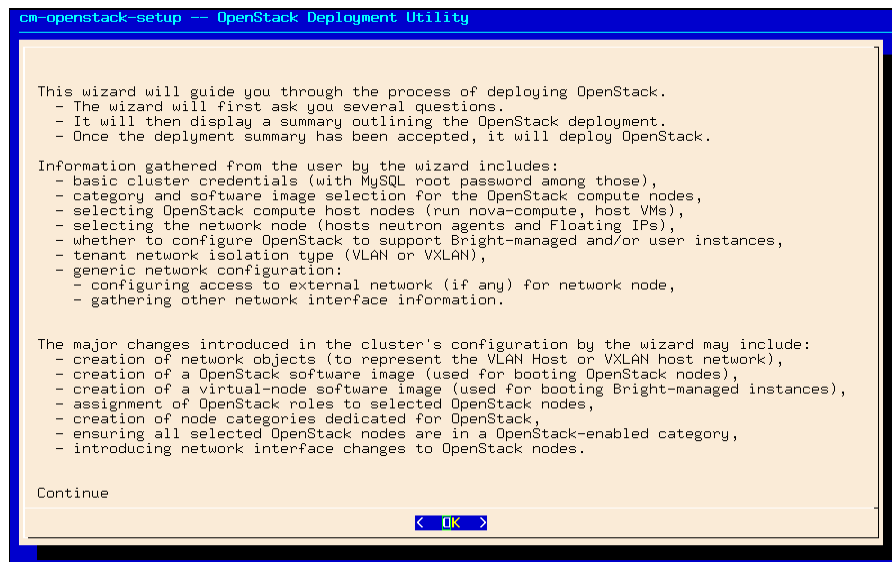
cm-openstack-setup -- OpenStack Deployment Utility

This wizard will guide you through the process of deploying OpenStack.
- The wizard will first ask you several questions.
- It will then display a summary outlining the OpenStack deployment.
- Once the deplyment summary has been accepted, it will deploy OpenStack.

Information gathered from the user by the wizard includes:
- basic cluster credentials (with MySQL root password among those),
- category and software image selection for the OpenStack compute nodes,
- selecting OpenStack compute host nodes (run nova-compute, host VMs),
- selecting the network node (hosts neutron agents and Floating IPs),
- whether to configure OpenStack to support Bright-managed and/or user instances,
- tenant network isolation type (VLAN or VXLAN),
- generic network configuration:
- configuring access to external network (if any) for network node,
- gathering other network interface information.

The major changes introduced in the cluster's configuration by the wizard may include:
- creation of network objects (to represent the VLAN Host or VXLAN host network),
- creation of a OpenStack software image (used for booting OpenStack nodes),
- creation of a virtual-node software image (used for booting Bright-managed instances),
- assignment of OpenStack roles to selected OpenStack nodes,
- creation of node categories dedicated for OpenStack,
- ensuring all selected OpenStack nodes are in a OpenStack-enabled category,
- introducing network interface changes to OpenStack nodes.

Continue

< OK >